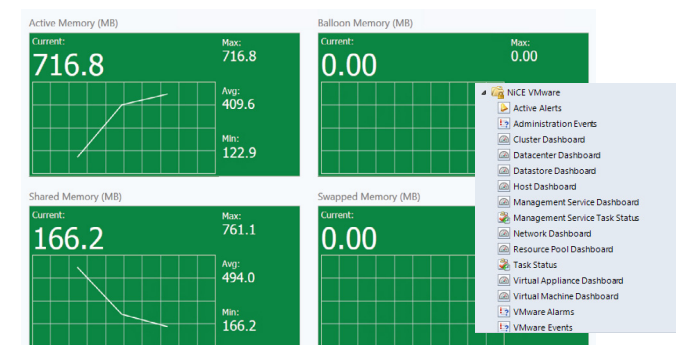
Active Memory (MB)
Current:
716.8
Max:
716.8
Avg:
409.6
Min:
122.9

Balloon Memory (MB)
Current:
0.00
Max:
0.00

Shared Memory (MB)
Current:
166.2
Max:
761.1
Avg:
494.0
Min:
166.2

Swapped Memory (MB)
Current:
0.00

NiCE VMware
Active Alerts
Administration Events
Cluster Dashboard
Datacenter Dashboard
Datastore Dashboard
Host Dashboard
Management Service Dashboard
Management Service Task Status
Network Dashboard
Resource Pool Dashboard
Task Status
Virtual Appliance Dashboard
Virtual Machine Dashboard
VMware Alarms
VMware Events